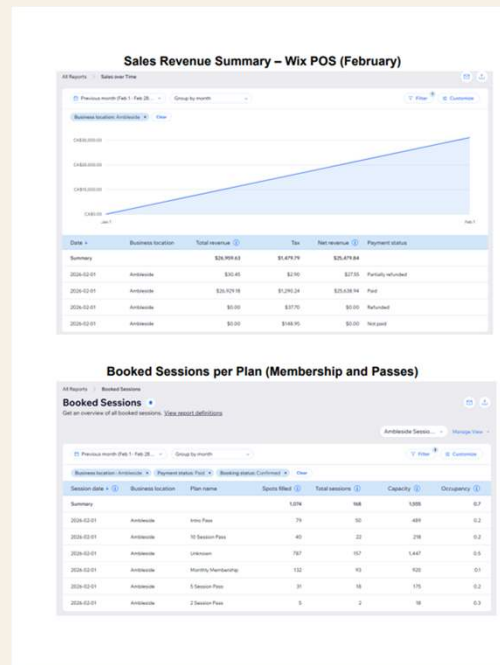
Sales Revenue Summary – Wix POS (February)

All Reports > Sales over Time

Previous month (Feb 1 - Feb 28... Group by month Filter Customize

Business location: Ambleside × Clear

CA$30,000.00
CA$20,000.00
CA$10,000.00
CA$0.00
Jan 1 Feb 1

| Date | Business location | Total revenue | Tax | Net revenue | Payment status |
|---|---|---|---|---|---|
| Summary | | $26,959.63 | $1,479.79 | $25,479.84 | |
| 2026-02-01 | Ambleside | $30.45 | $2.90 | $27.55 | Partially refunded |
| 2026-02-01 | Ambleside | $26,929.18 | $1,290.24 | $25,638.94 | Paid |
| 2026-02-01 | Ambleside | $0.00 | $37.70 | $0.00 | Refunded |
| 2026-02-01 | Ambleside | $0.00 | $148.95 | $0.00 | Not paid |

Booked Sessions per Plan (Membership and Passes)

All Reports > Booked Sessions

Booked Sessions

Get an overview of all booked sessions. View report definitions

Ambleside Sessio... Manage View

Previous month (Feb 1 - Feb 28... Group by month Filter Customize

Business location: Ambleside × Payment status: Paid × Booking status: Confirmed × Clear

| Session date | Business location | Plan name | Spots filled | Total sessions | Capacity | Occupancy |
|---|---|---|---|---|---|---|
| Summary | | | 1,074 | 168 | 1,555 | 0.7 |
| 2026-02-01 | Ambleside | Intro Pass | 74 | 50 | 489 | 0.2 |
| 2026-02-01 | Ambleside | 10 Session Pass | 40 | 22 | 218 | 0.2 |
| 2026-02-01 | Ambleside | Unknown | 787 | 157 | 1,447 | 0.5 |
| 2026-02-01 | Ambleside | Monthly Membership | 132 | 93 | 920 | 0.1 |
| 2026-02-01 | Ambleside | 5 Session Pass | 31 | 18 | 175 | 0.2 |
| 2026-02-01 | Ambleside | 2 Session Pass | 5 | 2 | 18 | 0.3 |